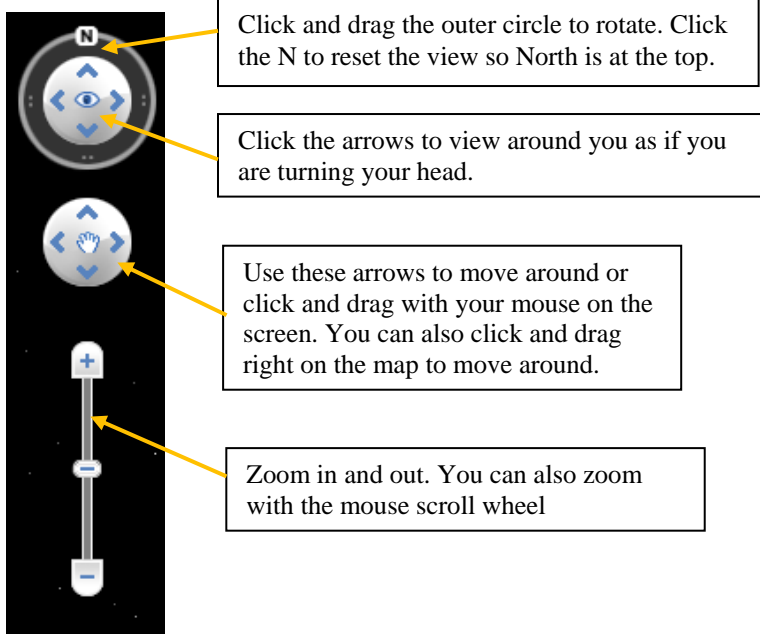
N

Click and drag the outer circle to rotate. Click the N to reset the view so North is at the top.

Click the arrows to view around you as if you are turning your head.

Use these arrows to move around or click and drag with your mouse on the screen. You can also click and drag right on the map to move around.

+

−

−

Zoom in and out. You can also zoom with the mouse scroll wheel